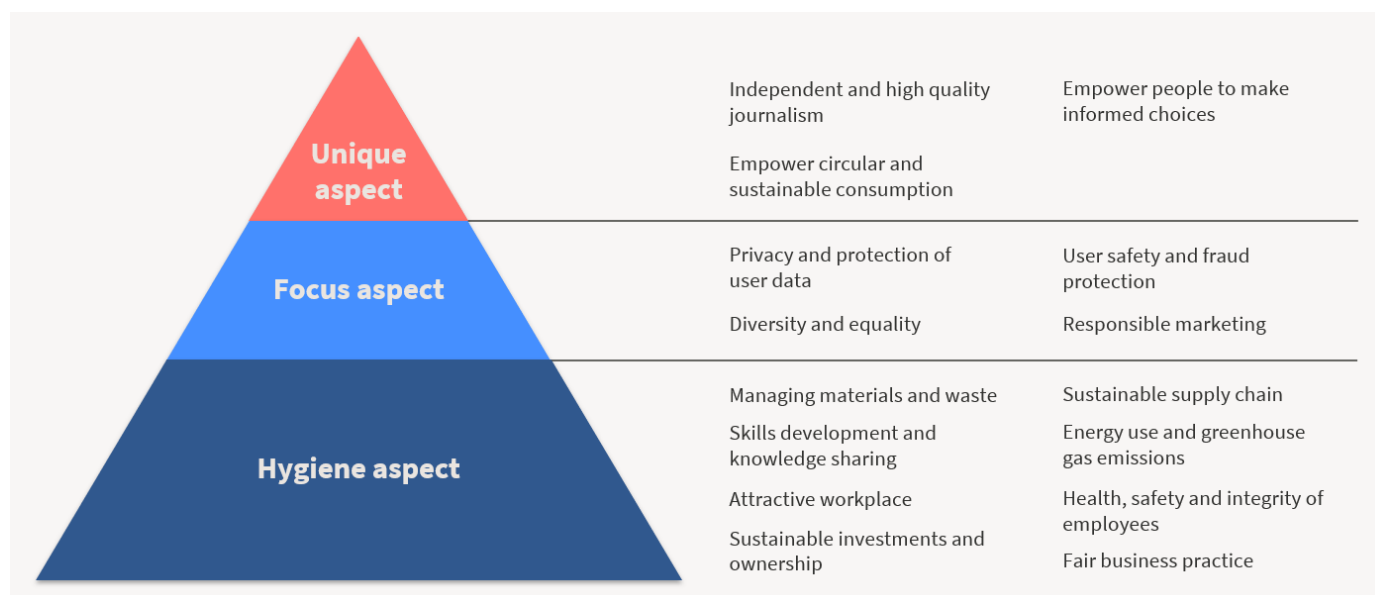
Unique aspect

Independent and high quality journalism

Empower circular and sustainable consumption

Empower people to make informed choices

Focus aspect

Privacy and protection of user data

Diversity and equality

User safety and fraud protection

Responsible marketing

Hygiene aspect

Managing materials and waste

Skills development and knowledge sharing

Attractive workplace

Sustainable investments and ownership

Sustainable supply chain

Energy use and greenhouse gas emissions

Health, safety and integrity of employees

Fair business practice